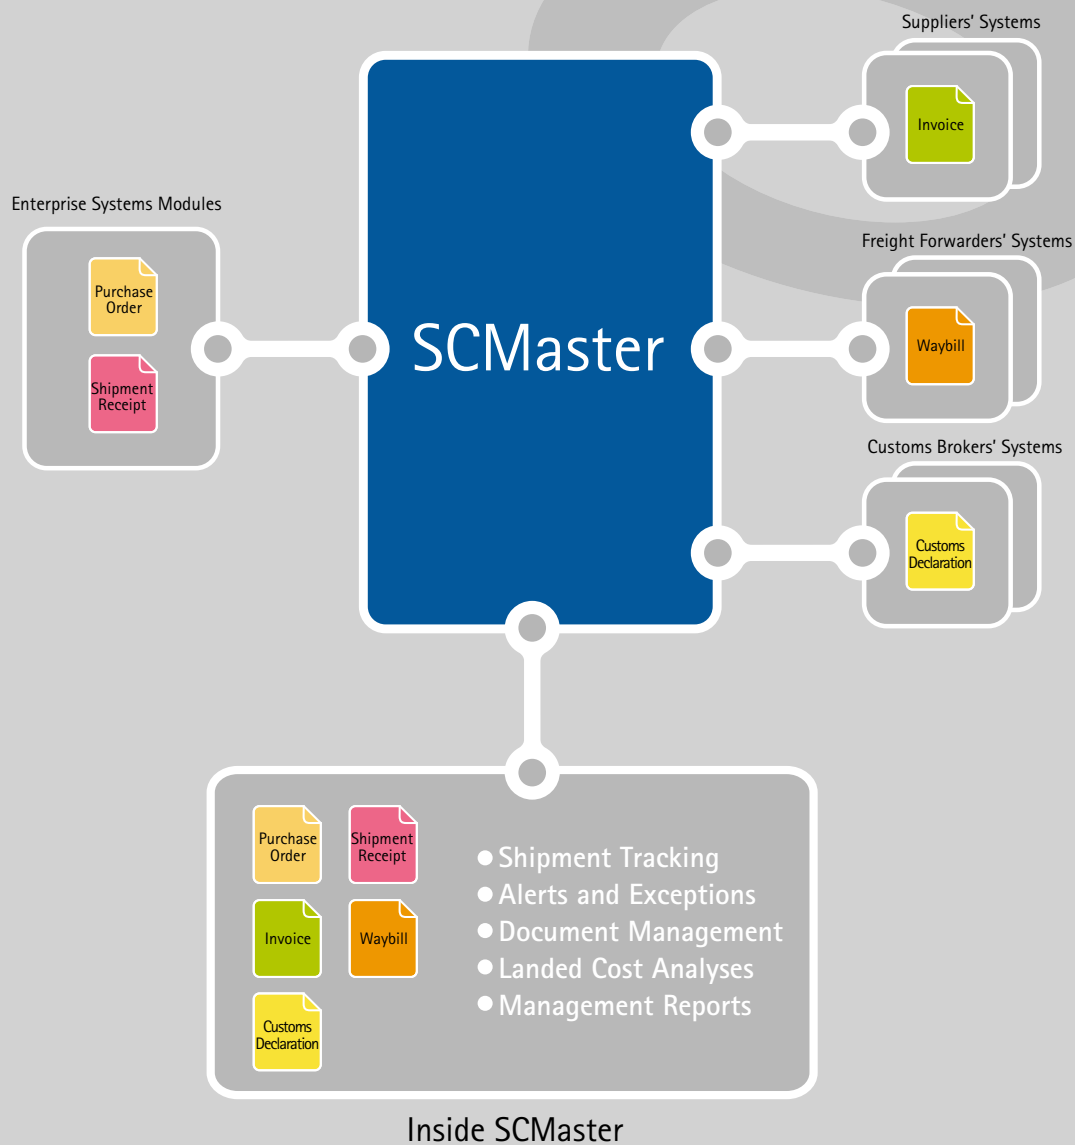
Suppliers' Systems

Invoice

Enterprise Systems Modules

Purchase Order

Shipment Receipt

SCMaster

Freight Forwarders' Systems

Waybill

Customs Brokers' Systems

Customs Declaration

Purchase Order

Shipment Receipt

Invoice

Waybill

Customs Declaration

● Shipment Tracking
● Alerts and Exceptions
● Document Management
● Landed Cost Analyses
● Management Reports

Inside SCMaster